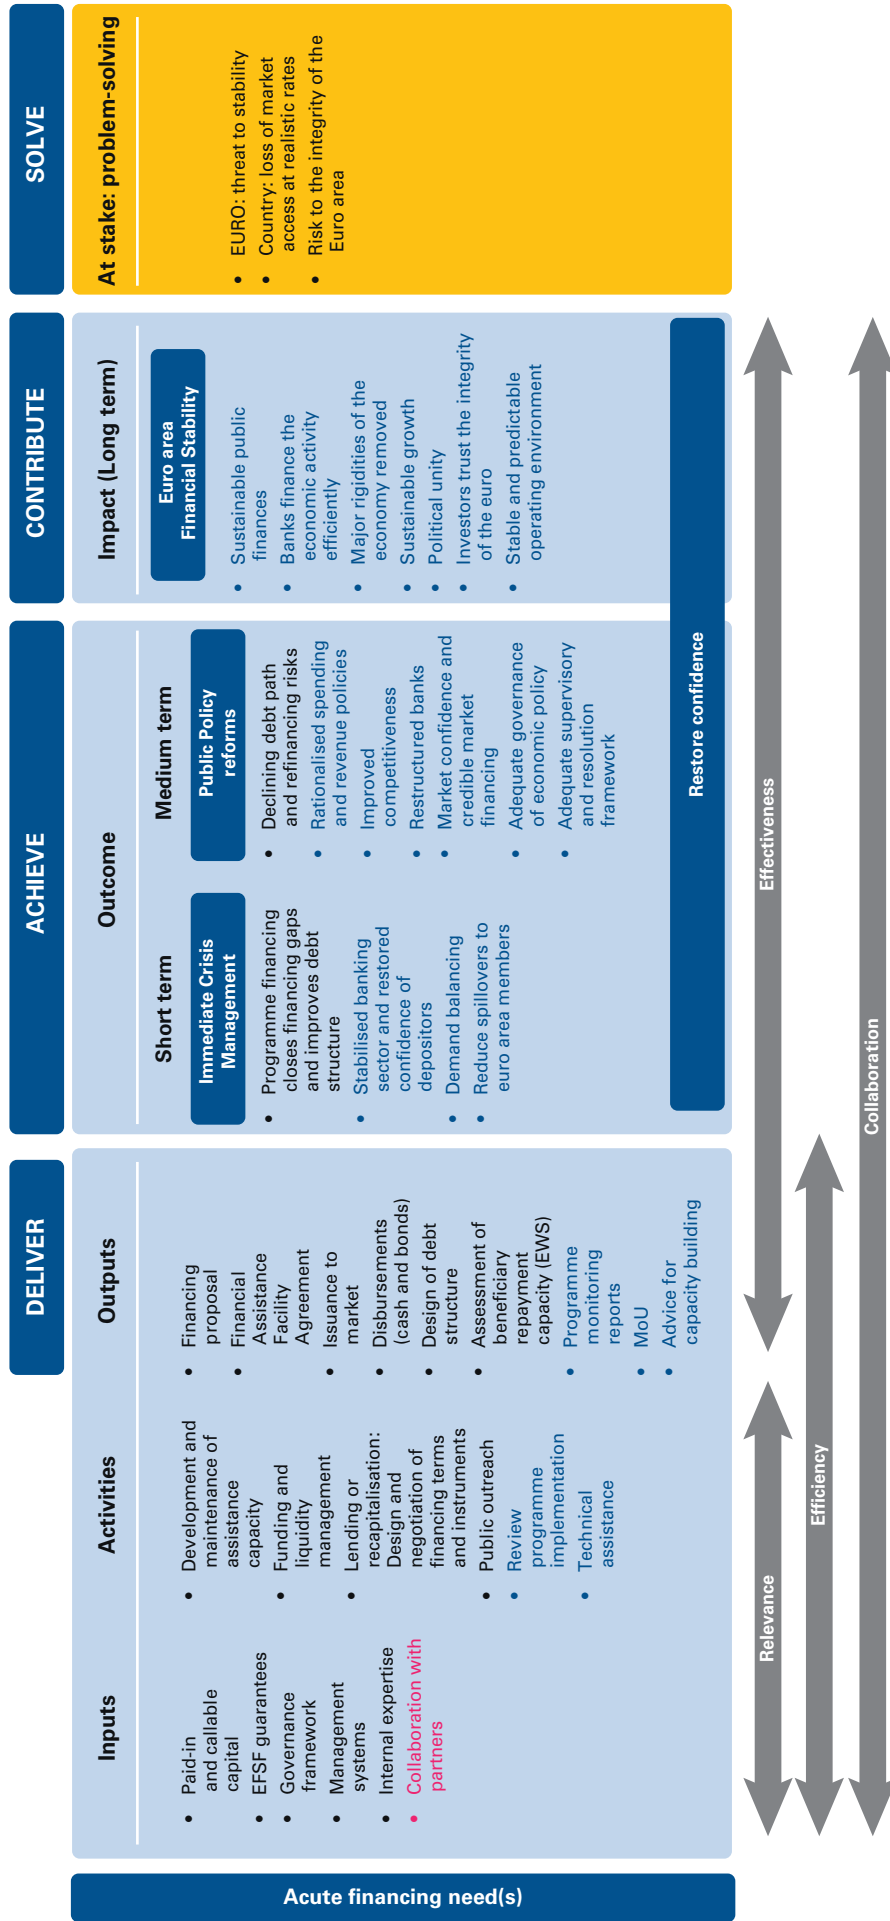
Acute financing need(s)

DELIVER

Inputs
- Paid-in and callable capital
- EFSF guarantees
- Governance framework
- Management systems
- Internal expertise
- Collaboration with partners

Activities
- Development and maintenance of assistance capacity
- Funding and liquidity management
- Lending or recapitalisation: Design and negotiation of financing terms and instruments
- Public outreach
- Review programme implementation
- Technical assistance

Outputs
- Financing proposal
- Financial Assistance Facility Agreement
- Issuance to market
- Disbursements (cash and bonds)
- Design of debt structure
- Assessment of beneficiary repayment capacity (EWS)
- Programme monitoring reports
- MoU
- Advice for capacity building

ACHIEVE

Outcome

Short term
Immediate Crisis Management
- Programme financing closes financing gaps and improves debt structure
- Stabilised banking sector and restored confidence of depositors
- Demand balancing
- Reduce spillovers to euro area members

Medium term
Public Policy reforms
- Declining debt path and refinancing risks
- Rationalised spending and revenue policies
- Improved competitiveness
- Restructured banks
- Market confidence and credible market financing
- Adequate governance of economic policy
- Adequate supervisory and resolution framework

Restore confidence

CONTRIBUTE

Impact (Long term)
Euro area Financial Stability
- Sustainable public finances
- Banks finance the economic activity efficiently
- Major rigidities of the economy removed
- Sustainable growth
- Political unity
- Investors trust the integrity of the euro
- Stable and predictable operating environment

SOLVE

At stake: problem-solving
- EURO: threat to stability
- Country: loss of market access at realistic rates
- Risk to the integrity of the Euro area

Relevance

Efficiency

Effectiveness

Collaboration